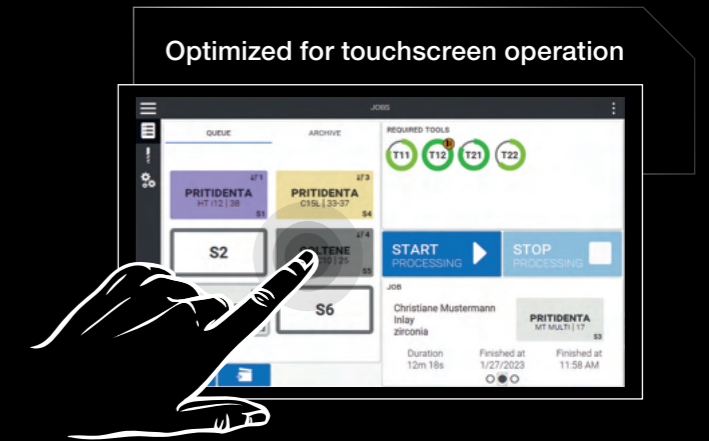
Optimized for touchscreen operation

JOBS

QUEUE

ARCHIVE

REQUIRED TOOLS

T11

T12

T21

T22

PRITIDENTA
HT /12 | 38
S1

PRITIDENTA
C15L | 33-37
S4

S2

COLTENE
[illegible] 10 | 25
S5

START
PROCESSING

STOP
PROCESSING

S6

JOB

Christiane Mustermann
Inlay
zirconia

PRITIDENTA
MT MULTI | 17
S3

Duration
12m 18s

Finished at
1/27/2023

Finished at
11:58 AM